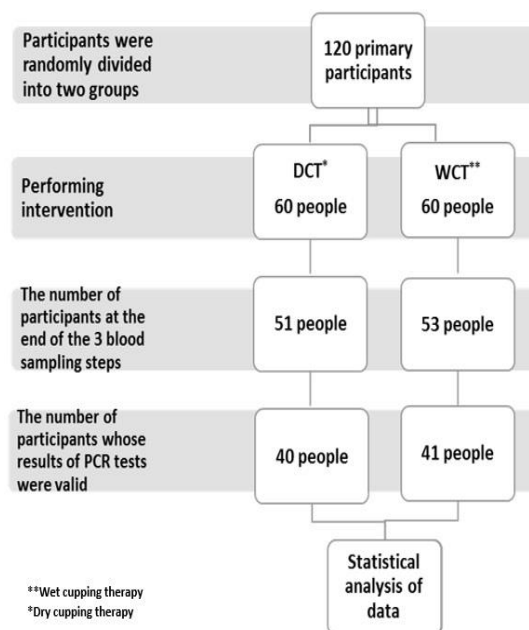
Participants were randomly divided into two groups

120 primary participants

Performing intervention

DCT*
60 people

WCT**
60 people

The number of participants at the end of the 3 blood sampling steps

51 people

53 people

The number of participants whose results of PCR tests were valid

40 people

41 people

Statistical analysis of data

**Wet cupping therapy
*Dry cupping therapy